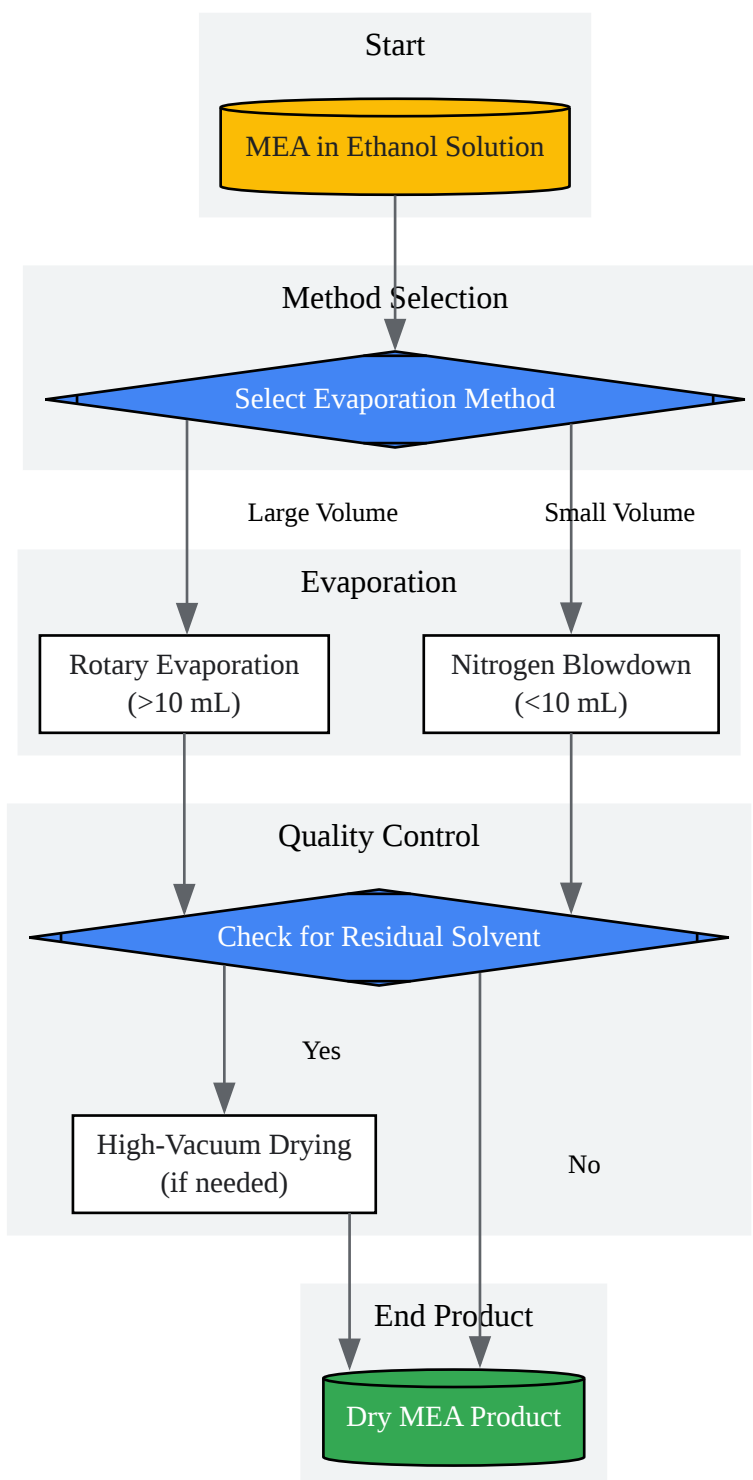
Start

MEA in Ethanol Solution

Method Selection

Select Evaporation Method

Large Volume

Small Volume

Evaporation

Rotary Evaporation (>10 mL)

Nitrogen Blowdown (<10 mL)

Quality Control

Check for Residual Solvent

Yes

High-Vacuum Drying (if needed)

No

End Product

Dry MEA Product